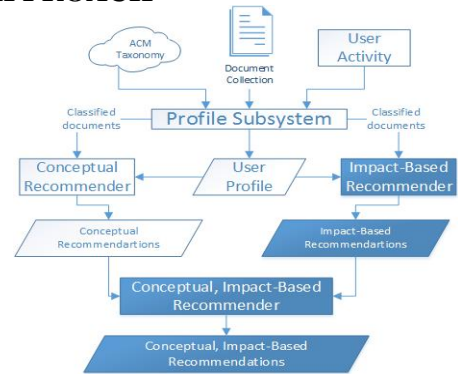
ACM Taxonomy

Document Collection

User Activity

Classified documents

Profile Subsystem

Classified documents

Conceptual Recommender

User Profile

Impact-Based Recommender

Conceptual Recommendartions

Impact-Based Recommendartions

Conceptual, Impact-Based Recommender

Conceptual, Impact-Based Recommendations